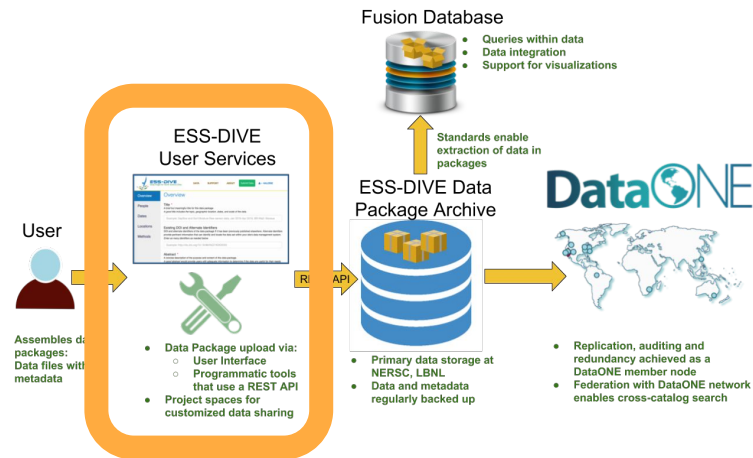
Fusion Database

Queries within data
Data integration
Support for visualizations

Standards enable extraction of data in packages

ESS-DIVE User Services

ESS-DIVE

Overview

ESS-DIVE Data Package Archive

DataONE

User

RE API

Assembles da packages: Data files with metadata

Data Package upload via:
User Interface
Programmatic tools that use a REST API
Project spaces for customized data sharing

Primary data storage at NERSC, LBNL
Data and metadata regularly backed up

Replication, auditing and redundancy achieved as a DataONE member node
Federation with DataONE network enables cross-catalog search